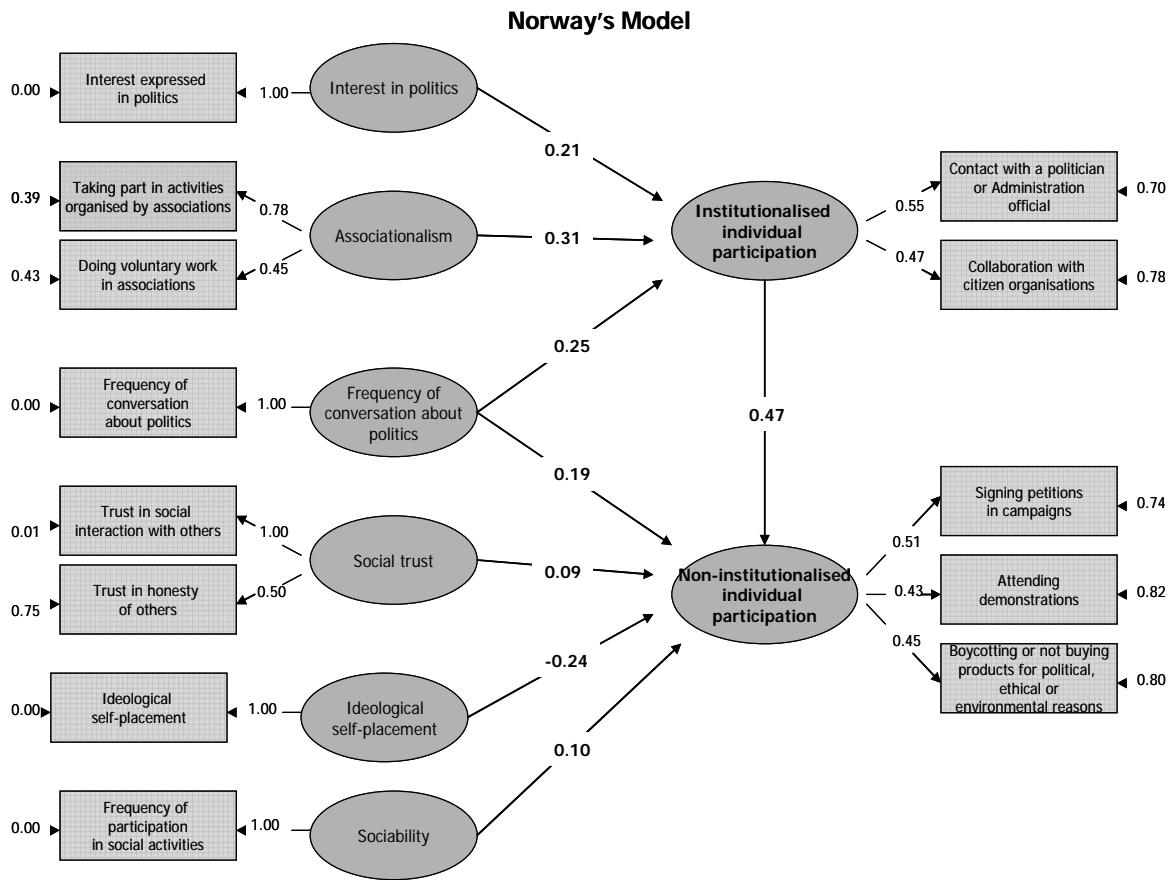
Norway's Model

0.00
Interest expressed in politics
1.00
Interest in politics
0.21

0.39
Taking part in activities organised by associations
0.78
Associationalism
0.31
0.43
Doing voluntary work in associations
0.45

Institutionalised individual participation
0.55
Contact with a politician or Administration official
0.70
0.47
Collaboration with citizen organisations
0.78

0.25
0.00
Frequency of conversation about politics
1.00
Frequency of conversation about politics
0.47
0.19

0.01
Trust in social interaction with others
1.00
Social trust
0.09
0.75
Trust in honesty of others
0.50

Non-institutionalised individual participation
0.51
Signing petitions in campaigns
0.74
0.43
Attending demonstrations
0.82
0.45
Boycotting or not buying products for political, ethical or environmental reasons
0.80

-0.24
0.00
Ideological self-placement
1.00
Ideological self-placement
0.10

0.00
Frequency of participation in social activities
1.00
Sociability